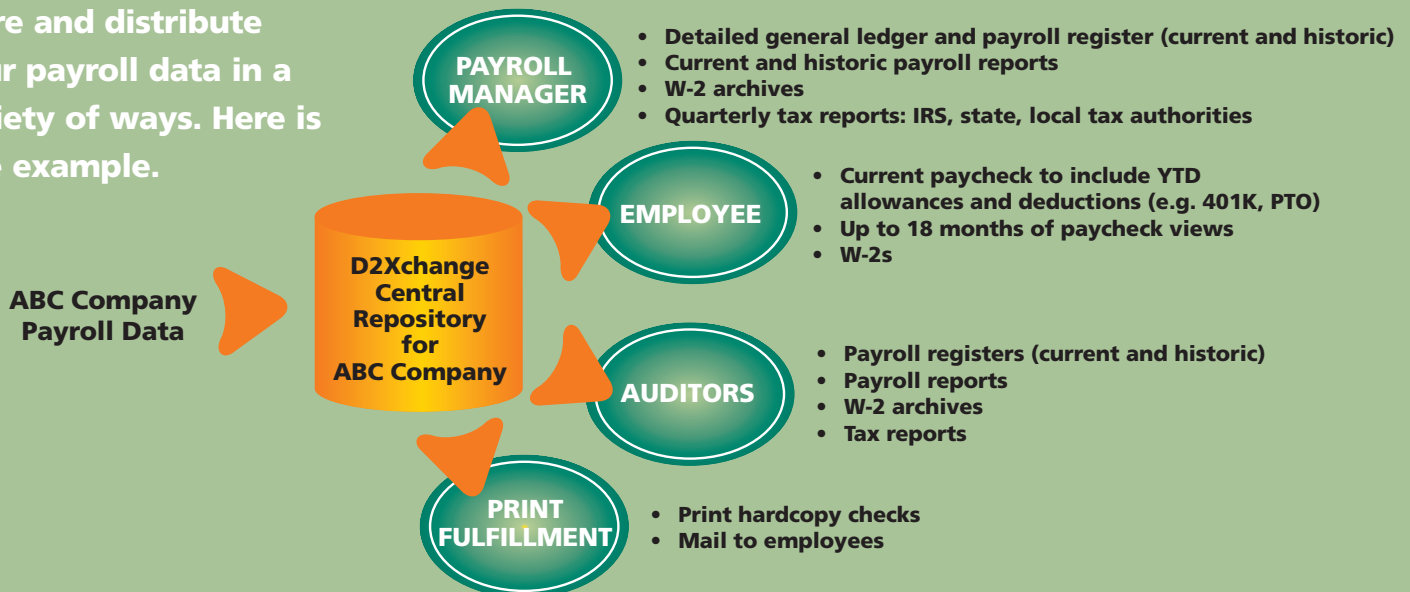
re and distribute
r payroll data in a
iety of ways. Here is
example.

ABC Company
Payroll Data

D2Xchange
Central
Repository
for
ABC Company

PAYROLL
MANAGER

• Detailed general ledger and payroll register (current and historic)
• Current and historic payroll reports
• W-2 archives
• Quarterly tax reports: IRS, state, local tax authorities

EMPLOYEE

• Current paycheck to include YTD allowances and deductions (e.g. 401K, PTO)
• Up to 18 months of paycheck views
• W-2s

AUDITORS

• Payroll registers (current and historic)
• Payroll reports
• W-2 archives
• Tax reports

PRINT
FULFILLMENT

• Print hardcopy checks
• Mail to employees